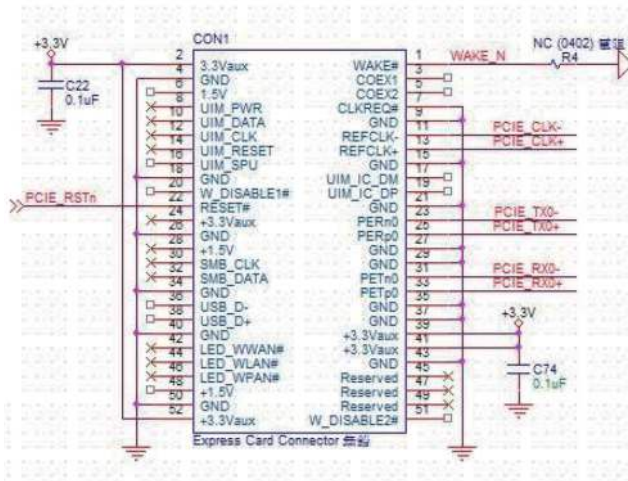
+3.3V
C22
0.1uF
CON1
2 3.3Vaux
4 GND
6 1.5V
8 UIM_PWR
10 UIM_DATA
12 UIM_CLK
14 UIM_RESET
16 UIM_SPU
18 GND
20 W_DISABLE1#
22 RESET#
24 +3.3Vaux
26 GND
28 +1.5V
30 SMB_CLK
32 SMB_DATA
34 GND
36 USB_D-
38 USB_D+
40 GND
42 LED_WWAN#
44 LED_WLAN#
46 LED_WPAN#
48 +1.5V
50 GND
52 +3.3Vaux
WAKE# 1
COEX1 3
COEX2 5
CLKREQ# 7
GND 9
REFCLK- 11
REFCLK+ 13
GND 15
UIM_IC_DM 17
UIM_IC_DP 19
GND 21
PERn0 23
PERp0 25
GND 27
GND 29
PETn0 31
PETp0 33
GND 35
GND 37
+3.3Vaux 39
+3.3Vaux 41
GND 43
Reserved 45
Reserved 47
Reserved 49
W_DISABLE2# 51
Express Card Connector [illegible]
PCIE_RSTn
WAKE_N
NC (0402) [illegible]
R4
PCIE_CLK-
PCIE_CLK+
PCIE_TX0-
PCIE_TX0+
PCIE_RX0-
PCIE_RX0+
+3.3V
C74
0.1uF